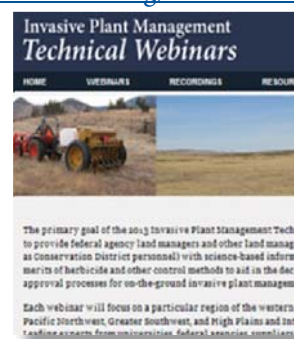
Invasive Plant Management
Technical Webinars

HOME WEBINARS RECORDINGS RESOUR

The primary goal of the 2013 Invasive Plant Management Tech to provide federal agency land managers and other land manag as Conservation District personnel) with science-based inform merits of herbicide and other control methods to aid in the dec approval processes for on-the-ground invasive plant managem

Each webinar will focus on a particular region of the western Pacific Northwest, Greater Southwest, and High Plains and Int Leading experts from universities, federal agencies, suppliers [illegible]